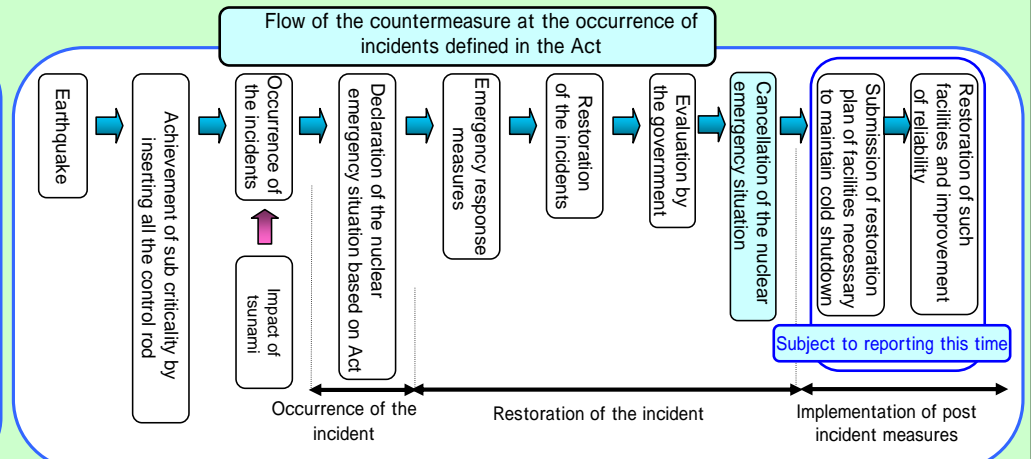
Flow of the countermeasure at the occurrence of incidents defined in the Act

Earthquake

Achievement of sub criticality by inserting all the control rod

Occurrence of the incidents

Impact of tsunami

Declaration of the nuclear emergency situation based on Act

Emergency response measures

Restoration of the incidents

Evaluation by the government

Cancellation of the nuclear emergency situation

Submission of restoration plan of facilities necessary to maintain cold shutdown

Restoration of such facilities and improvement of reliability

Subject to reporting this time

Occurrence of the incident

Restoration of the incident

Implementation of post incident measures